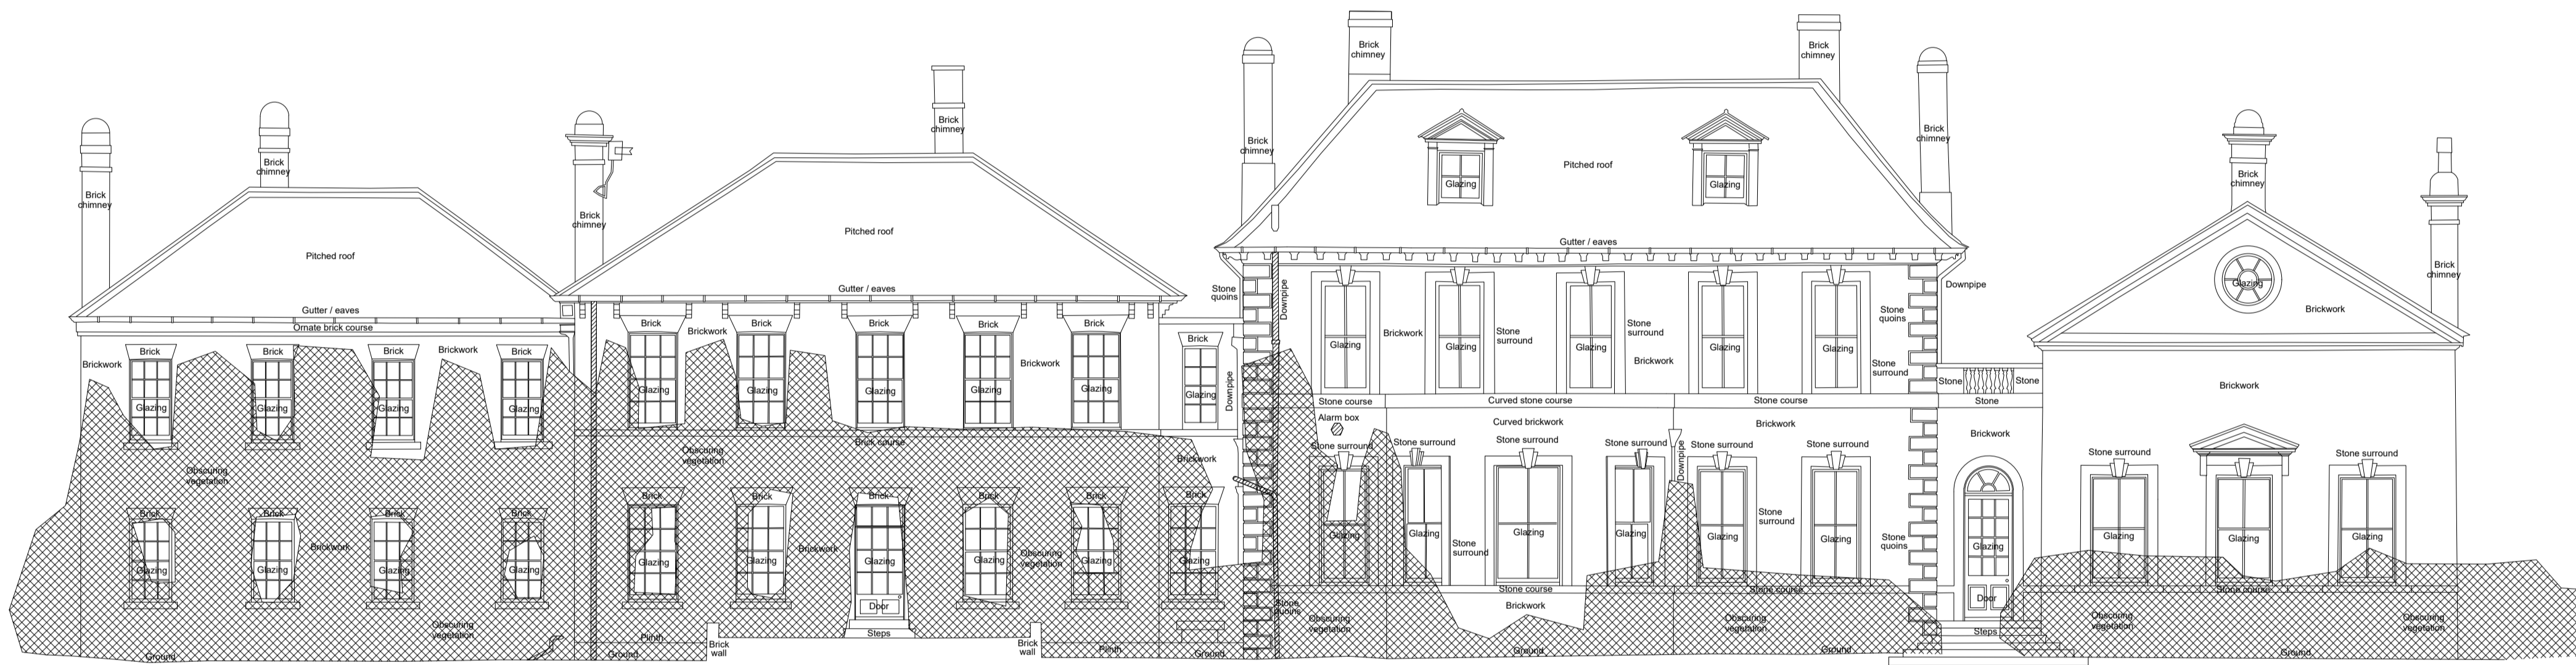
Brick chimney
Brick chimney
Pitched roof
Gutter / eaves
Ornate brick course
Brickwork
Brick
Glazing
Brick
Glazing
Brick
Glazing
Brickwork
Brick
Glazing
Obscuring vegetation
Brick
Glazing
Brick
Glazing
Brickwork
Brick
Glazing
Brick
Glazing
Obscuring vegetation
Ground

Brick chimney
Brick chimney
Pitched roof
Gutter / eaves
Brick
Brickwork
Brick
Brick
Brick
Brick
Glazing
Glazing
Glazing
Glazing
Glazing
Brickwork
Brick course
Obscuring vegetation
Brick
Glazing
Brick
Glazing
Brickwork
Brick
Glazing
Door
Brick
Glazing
Obscuring vegetation
Brick
Glazing
Plinth
Steps
Ground
Brick wall
Brick wall
Plinth
Brick
Glazing
Downpipe
Brickwork
Brick
Glazing
Ground

Stone quoins
Downpipe
Brick chimney
Brick chimney
Brick chimney
Brick chimney
Pitched roof
Glazing
Glazing
Gutter / eaves
Glazing
Brickwork
Glazing
Stone surround
Glazing
Stone surround
Brickwork
Glazing
Glazing
Stone quoins
Stone surround
Downpipe
Stone course
Curved stone course
Stone course
Alarm box
Curved brickwork
Brickwork
Stone surround
Stone surround
Stone surround
Stone surround
Stone surround
Stone surround
Downpipe
Glazing
Glazing
Stone surround
Glazing
Glazing
Glazing
Stone surround
Glazing
Stone quoins
Stone course
Stone course
Stone course
Brickwork
Obscuring vegetation
Obscuring vegetation
Ground
Ground

Stone
Stone
Stone
Brickwork
Glazing
Door
Steps

Brick chimney
Glazing
Brickwork
Brick chimney
Brickwork
Stone surround
Stone surround
Glazing
Glazing
Glazing
Stone course
Obscuring vegetation
Obscuring vegetation
Ground